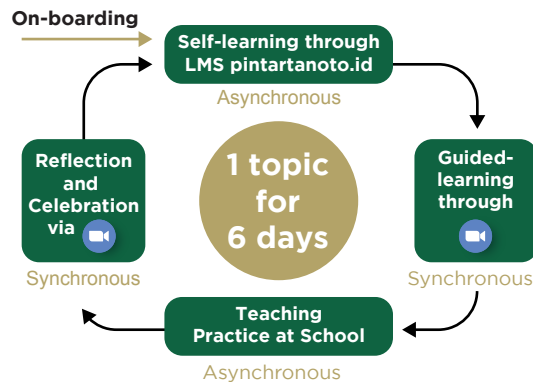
On-boarding

Self-learning through LMS pintartanoto.id

Asynchronous

Guided-learning through

Synchronous

Teaching Practice at School

Asynchronous

Reflection and Celebration via

Synchronous

1 topic for 6 days